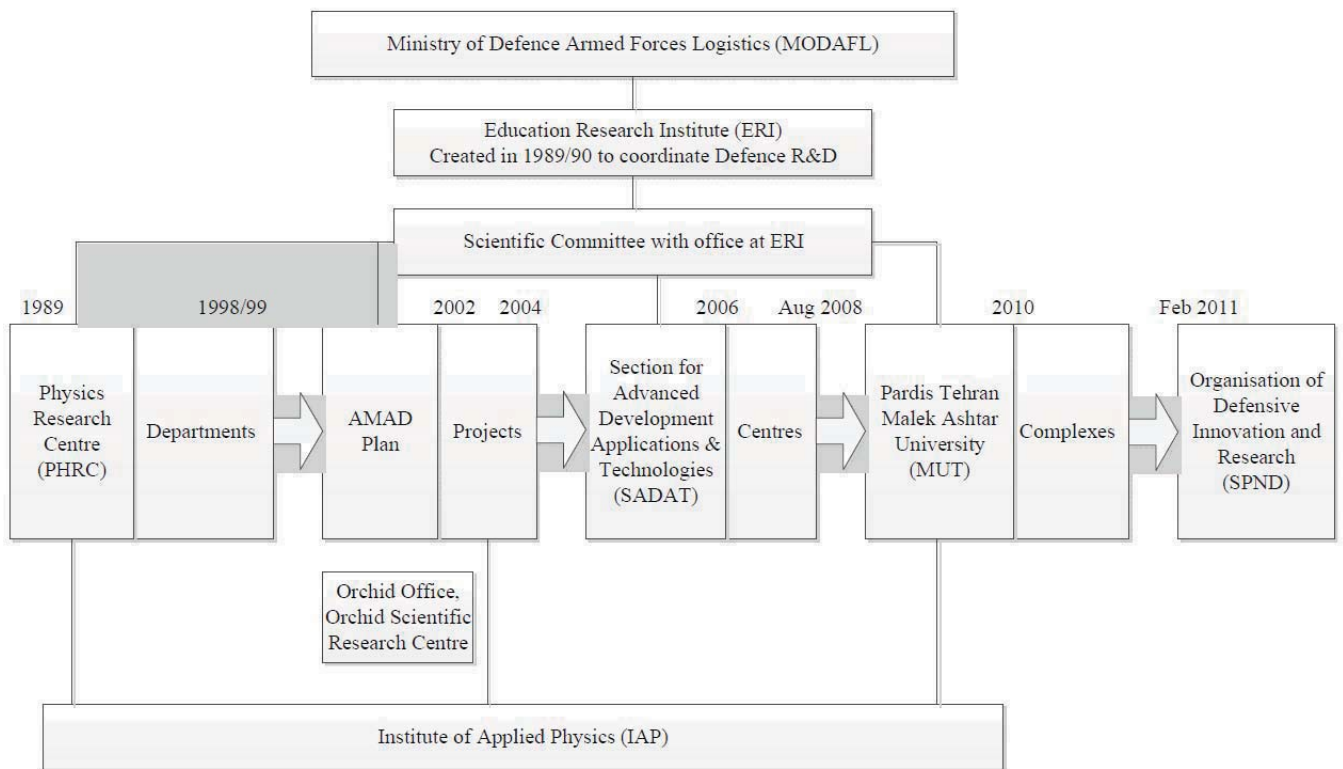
Ministry of Defence Armed Forces Logistics (MODAFL)

Education Research Institute (ERI)
Created in 1989/90 to coordinate Defence R&D

Scientific Committee with office at ERI

1989

1998/99

2002

2004

2006

Aug 2008

2010

Feb 2011

Physics Research Centre (PHRC)

Departments

AMAD Plan

Projects

Section for Advanced Development Applications & Technologies (SADAT)

Centres

Pardis Tehran Malek Ashtar University (MUT)

Complexes

Organisation of Defensive Innovation and Research (SPND)

Orchid Office, Orchid Scientific Research Centre

Institute of Applied Physics (IAP)